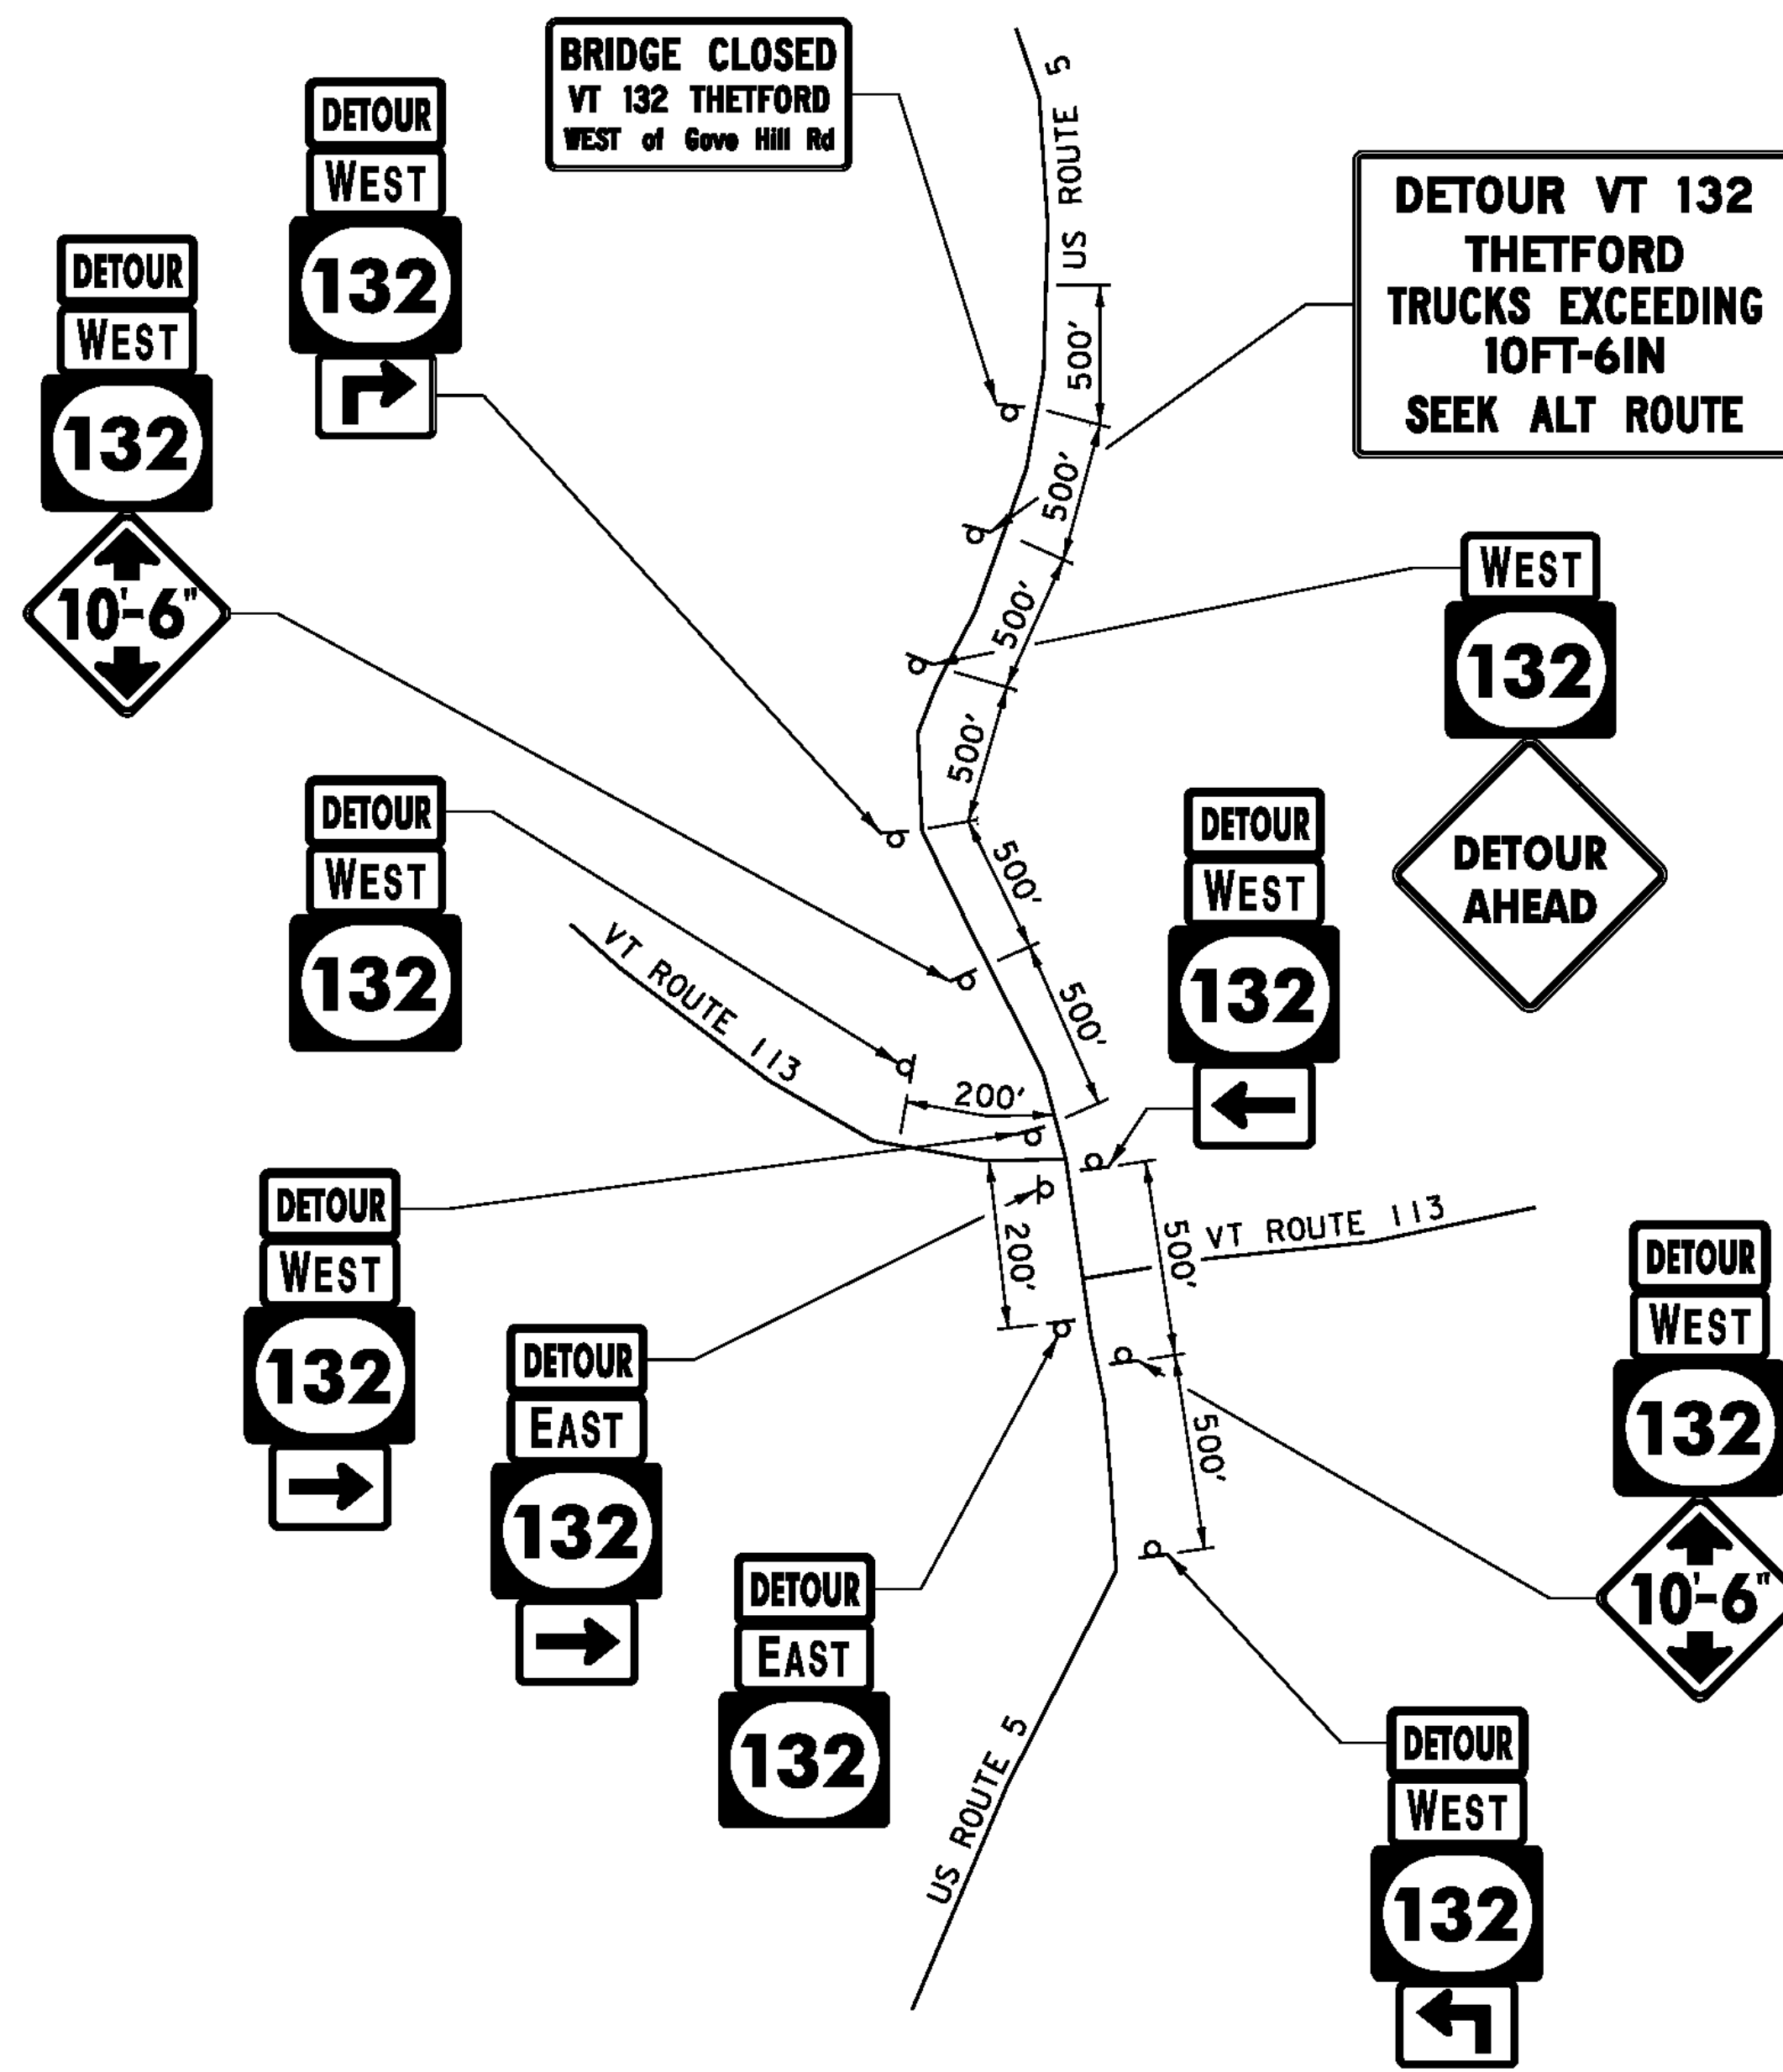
BRIDGE CLOSED
VT 132 THETFORD
WEST of Gove Hill Rd

US ROUTE 5

DETOUR
WEST
132

DETOUR VT 132
THETFORD
TRUCKS EXCEEDING
10FT-6IN
SEEK ALT ROUTE

DETOUR
WEST
132
10'-6"

500'
500'
500'
500'

WEST
132
DETOUR AHEAD

500'
500'

DETOUR
WEST
132

DETOUR
WEST
132

VT ROUTE 113

200'

DETOUR
WEST
132

DETOUR
WEST
132

200'
500'
VT ROUTE 113

DETOUR
EAST
132

500'

DETOUR
WEST
132
10'-6"

DETOUR
EAST
132

US ROUTE 5

DETOUR
WEST
132